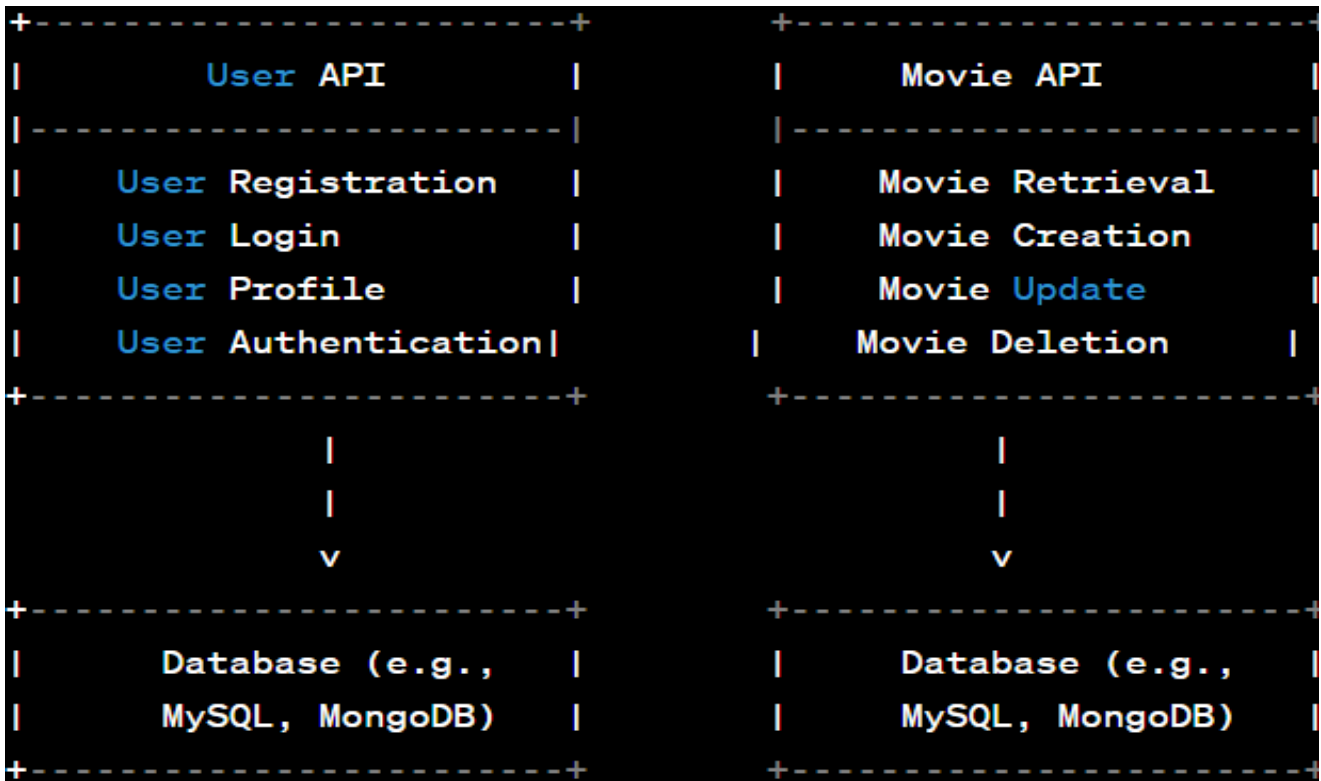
```
+-----------------------+     +-----------------------+
|       User API        |     |       Movie API       |
|-----------------------|     |-----------------------|
|   User Registration   |     |    Movie Retrieval    |
|   User Login          |     |    Movie Creation     |
|   User Profile        |     |    Movie Update       |
|   User Authentication|    |   Movie Deletion      |
+-----------------------+     +-----------------------+
            |                             |
            |                             |
            v                             v
+-----------------------+     +-----------------------+
|    Database (e.g.,    |     |    Database (e.g.,    |
|    MySQL, MongoDB)    |     |    MySQL, MongoDB)    |
+-----------------------+     +-----------------------+
```